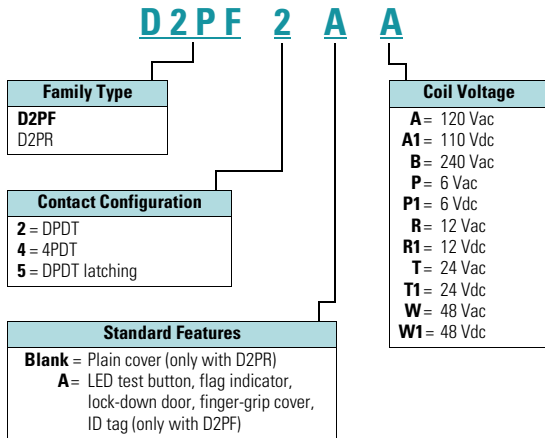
D2PF 2 A A

Family Type
D2PF
D2PR

Contact Configuration
2 = DPDT
4 = 4PDT
5 = DPDT latching

Standard Features
Blank = Plain cover (only with D2PR)
A = LED test button, flag indicator, lock-down door, finger-grip cover, ID tag (only with D2PF)

Coil Voltage
A = 120 Vac
A1 = 110 Vdc
B = 240 Vac
P = 6 Vac
P1 = 6 Vdc
R = 12 Vac
R1 = 12 Vdc
T = 24 Vac
T1 = 24 Vdc
W = 48 Vac
W1 = 48 Vdc